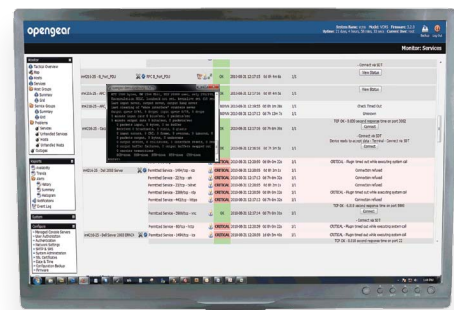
opengear

Monitor: Services

View Status

Connect

Connect

CRITICAL

CRITICAL

CRITICAL

CRITICAL

CRITICAL

CRITICAL

CRITICAL

OK

Connection refused

Connection refused

Connection refused

Connect

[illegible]